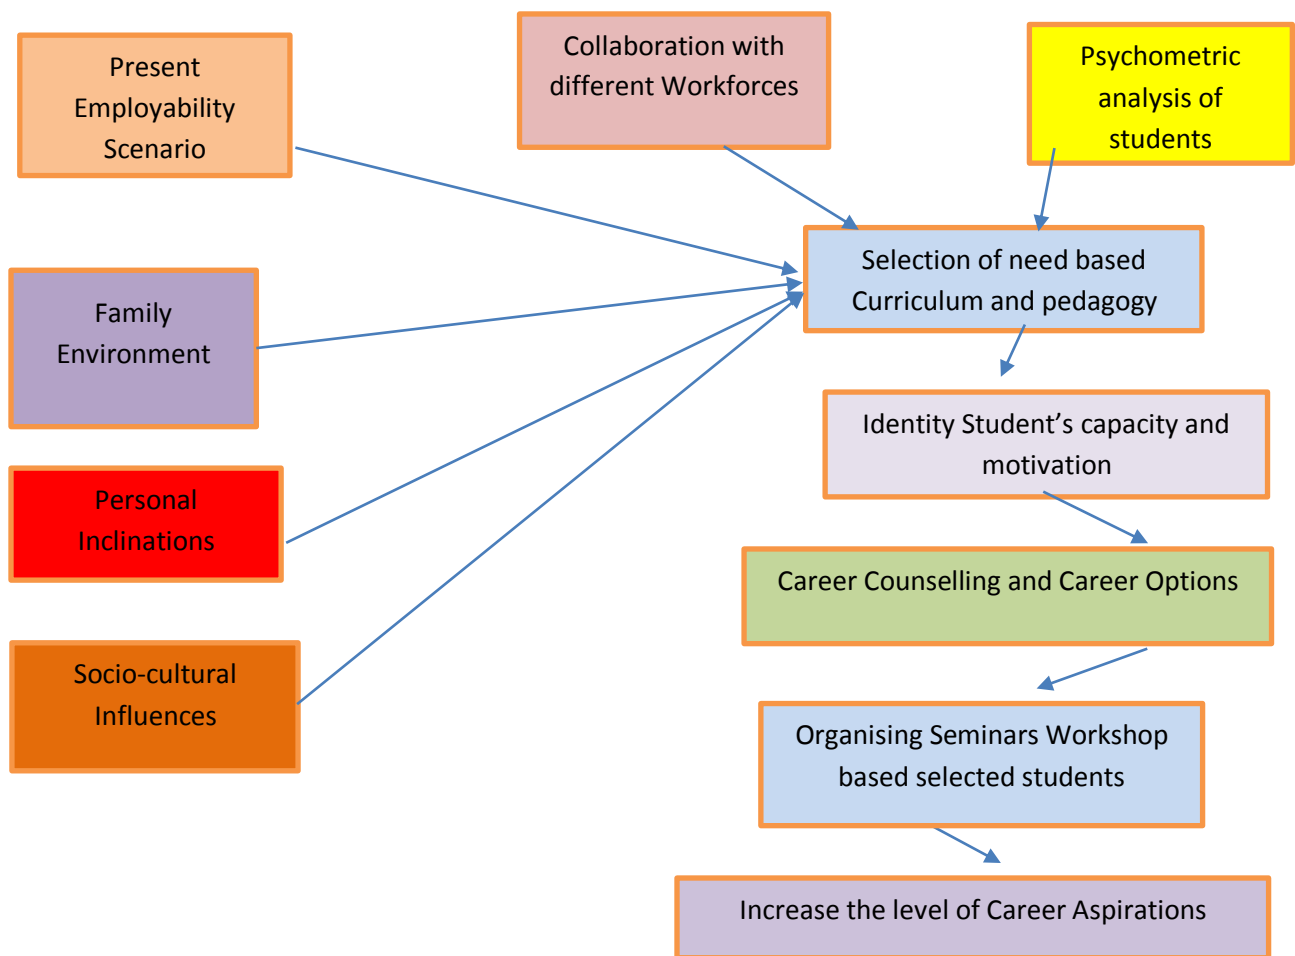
Present Employability Scenario

Collaboration with different Workforces

Psychometric analysis of students

Family Environment

Selection of need based Curriculum and pedagogy

Identity Student’s capacity and motivation

Personal Inclinations

Career Counselling and Career Options

Socio-cultural Influences

Organising Seminars Workshop based selected students

Increase the level of Career Aspirations